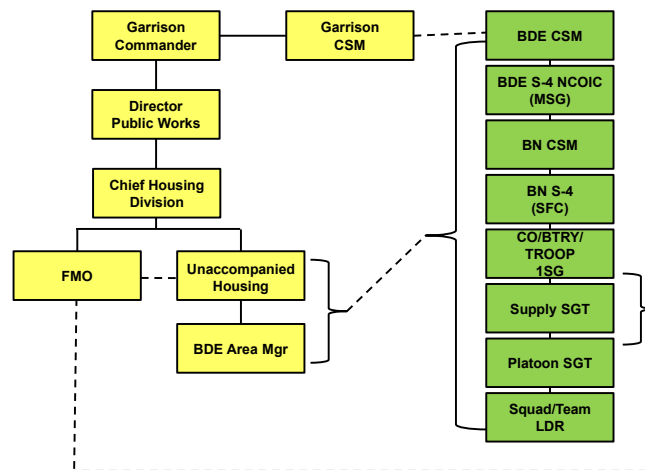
Garrison Commander

Garrison CSM

Director Public Works

Chief Housing Division

FMO

Unaccompanied Housing

BDE Area Mgr

BDE CSM

BDE S-4 NCOIC (MSG)

BN CSM

BN S-4 (SFC)

CO/BTRY/ TROOP 1SG

Supply SGT

Platoon SGT

Squad/Team LDR